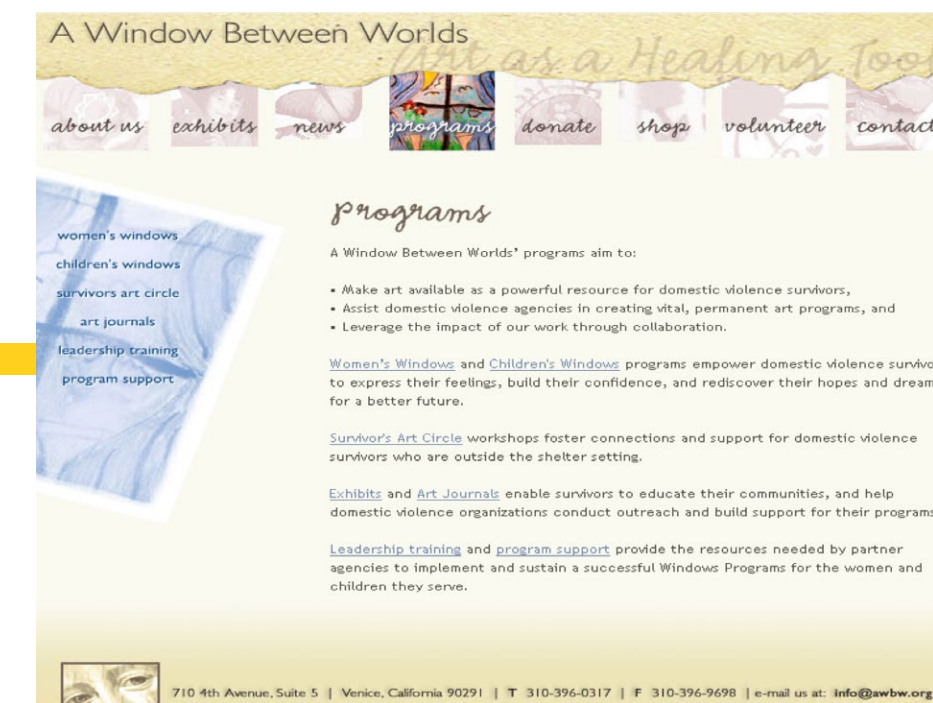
A Window Between Worlds

Art as a Healing Too

about us exhibits news programs donate shop volunteer contac

women's windows
children's windows
survivors art circle
art journals
leadership training
program support

Programs

A Window Between Worlds' programs aim to:

• Make art available as a powerful resource for domestic violence survivors,
• Assist domestic violence agencies in creating vital, permanent art programs, and
• Leverage the impact of our work through collaboration.

Women's Windows and Children's Windows programs empower domestic violence surviv to express their feelings, build their confidence, and rediscover their hopes and dream for a better future.

Survivor's Art Circle workshops foster connections and support for domestic violence survivors who are outside the shelter setting.

Exhibits and Art Journals enable survivors to educate their communities, and help domestic violence organizations conduct outreach and build support for their program

Leadership training and program support provide the resources needed by partner agencies to implement and sustain a successful Windows Programs for the women and children they serve.

710 4th Avenue, Suite 5 | Venice, California 90291 | T 310-396-0317 | F 310-396-9698 | e-mail us at: info@awbw.org